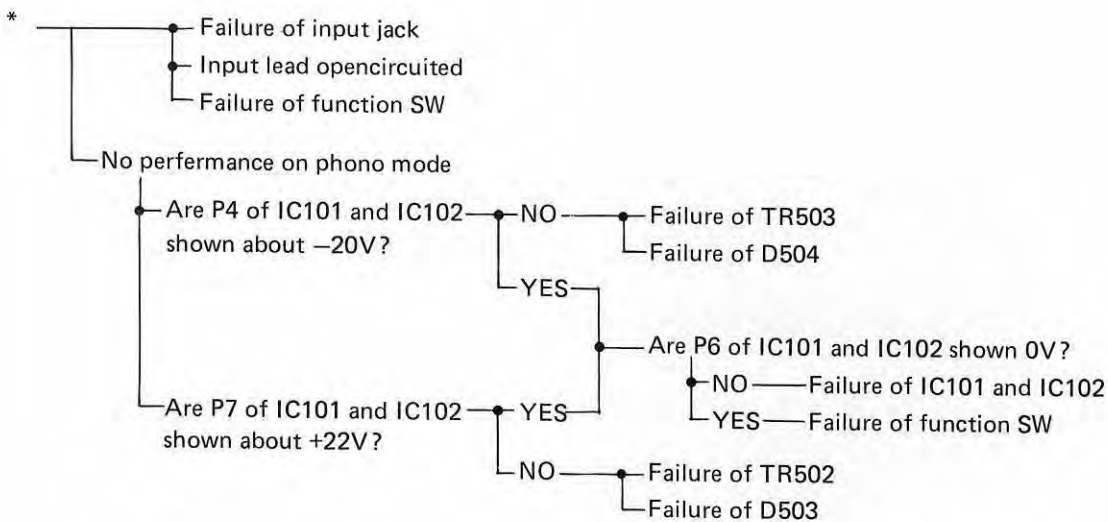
*

Failure of input jack
Input lead opencircuited
Failure of function SW

No perfermance on phono mode

Are P4 of IC101 and IC102 shown about −20V?
NO
Failure of TR503
Failure of D504
YES

Are P6 of IC101 and IC102 shown 0V?
NO
Failure of IC101 and IC102
YES
Failure of function SW

Are P7 of IC101 and IC102 shown about +22V?
YES
NO
Failure of TR502
Failure of D503